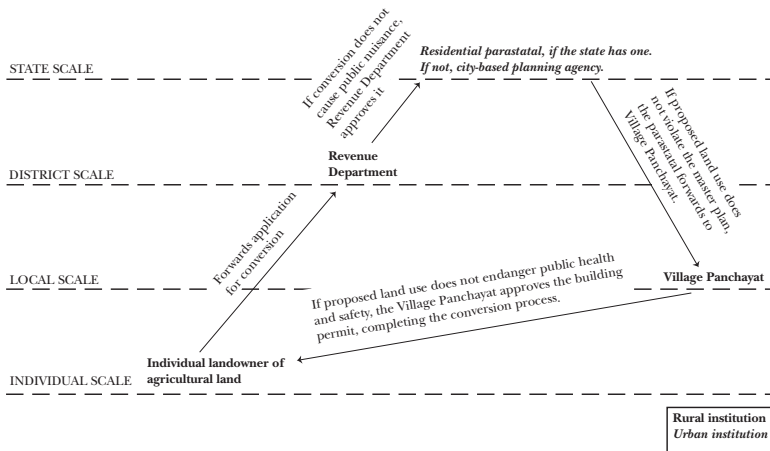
STATE SCALE

If conversion does not cause public nuisance, Revenue Department approves it

Residential parastatal, if the state has one. If not, city-based planning agency.

If proposed land use does not violate the master plan, the parastatal forwards to Village Panchayat.

DISTRICT SCALE

Revenue Department

Forwards application for conversion

LOCAL SCALE

Village Panchayat

If proposed land use does not endanger public health and safety, the Village Panchayat approves the building permit, completing the conversion process.

Individual landowner of agricultural land

INDIVIDUAL SCALE

Rural institution
Urban institution